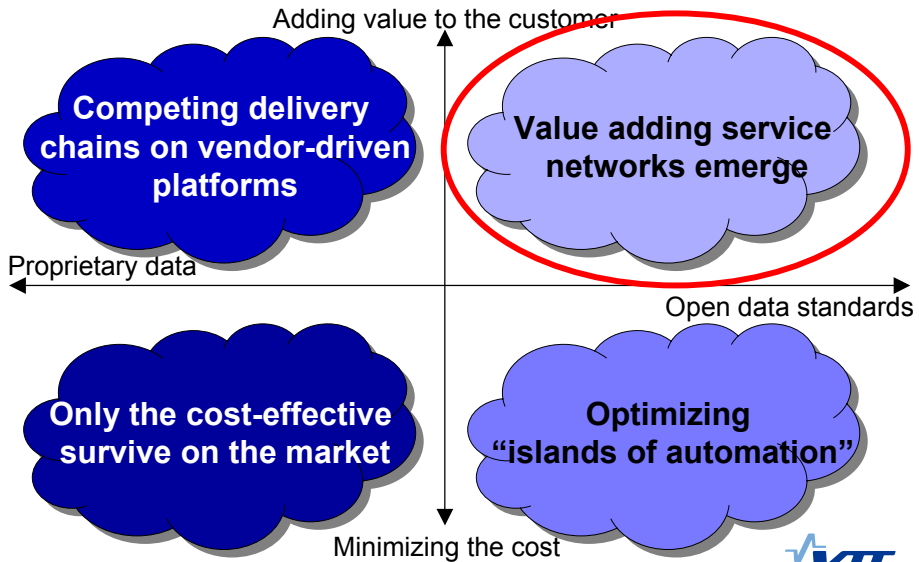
Adding value to the customer

Competing delivery chains on vendor-driven platforms

Value adding service networks emerge

Proprietary data

Open data standards

Only the cost-effective survive on the market

Optimizing “islands of automation”

Minimizing the cost

VTT